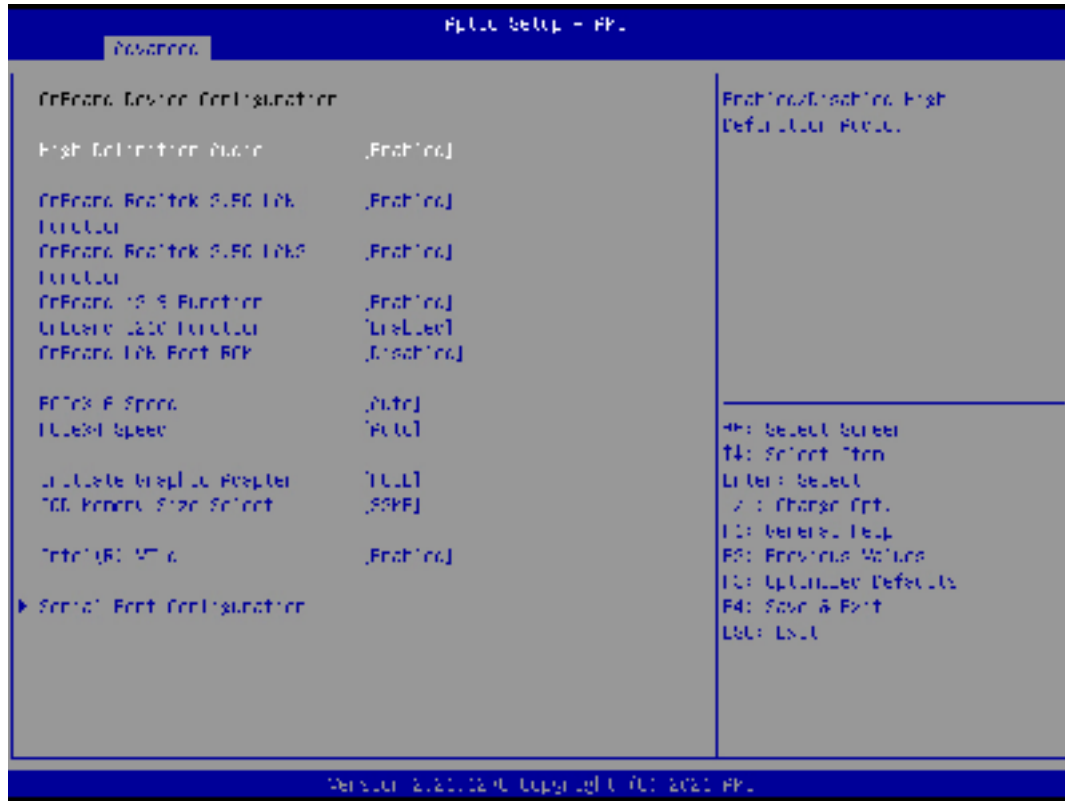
Aptio Setup - AMI
Advanced

OnBoard Device Configuration

High Definition Audio [Enabled]

OnBoard Realtek 2.5G LAN Function [Enabled]
OnBoard Realtek 2.5G LAN2 Function [Enabled]
OnBoard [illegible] Function [Enabled]
OnBoard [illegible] Function [Disabled]
OnBoard LAN Boot ROM [Disabled]

PCIe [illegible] Speed [Auto]
PCIe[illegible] Speed [Auto]

Primary Graphic Adapter [IGD]
IGD Memory Size Select [32MB]

Intel(R) VT-d [Enabled]

▶ Serial Port Configuration

Enable/Disable High Definition Audio.

→←: Select Screen
↑↓: Select Item
Enter: Select
+/-: Change Opt.
F1: General Help
F2: Previous Values
F3: Optimized Defaults
F4: Save & Exit
ESC: Exit

Version 2.21.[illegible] Copyright (C) 2021 AMI